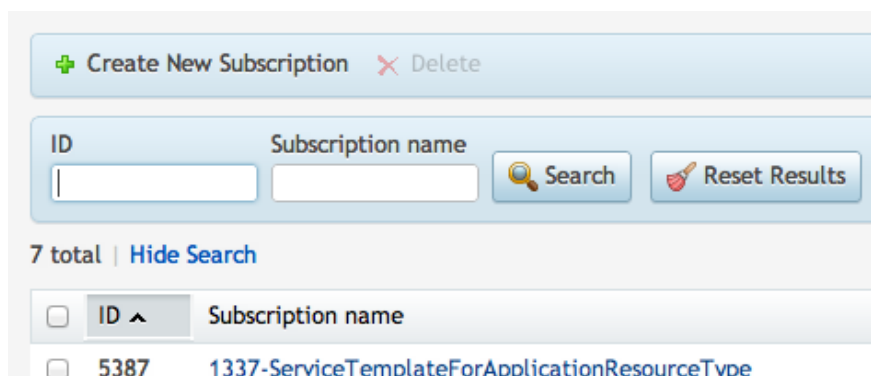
Create New Subscription  Delete

ID

Subscription name

Search

Reset Results

7 total | Hide Search

| | ID | Subscription name |
|---|---|---|
| | 5387 | 1337-ServiceTemplateForApplicationResourceType |